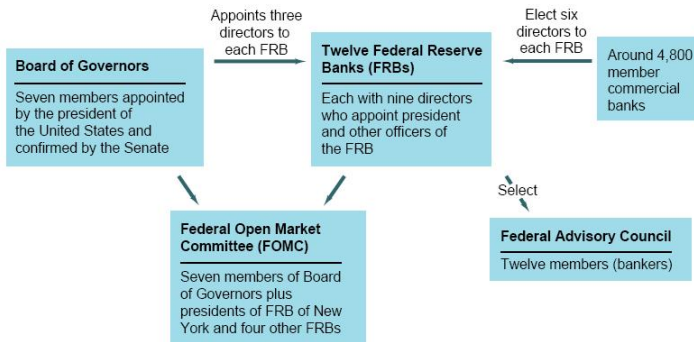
Appoints three directors to each FRB

Elect six directors to each FRB

Board of Governors

Seven members appointed by the president of the United States and confirmed by the Senate

Twelve Federal Reserve Banks (FRBs)

Each with nine directors who appoint president and other officers of the FRB

Around 4,800 member commercial banks

Select

Federal Open Market Committee (FOMC)

Seven members of Board of Governors plus presidents of FRB of New York and four other FRBs

Federal Advisory Council

Twelve members (bankers)